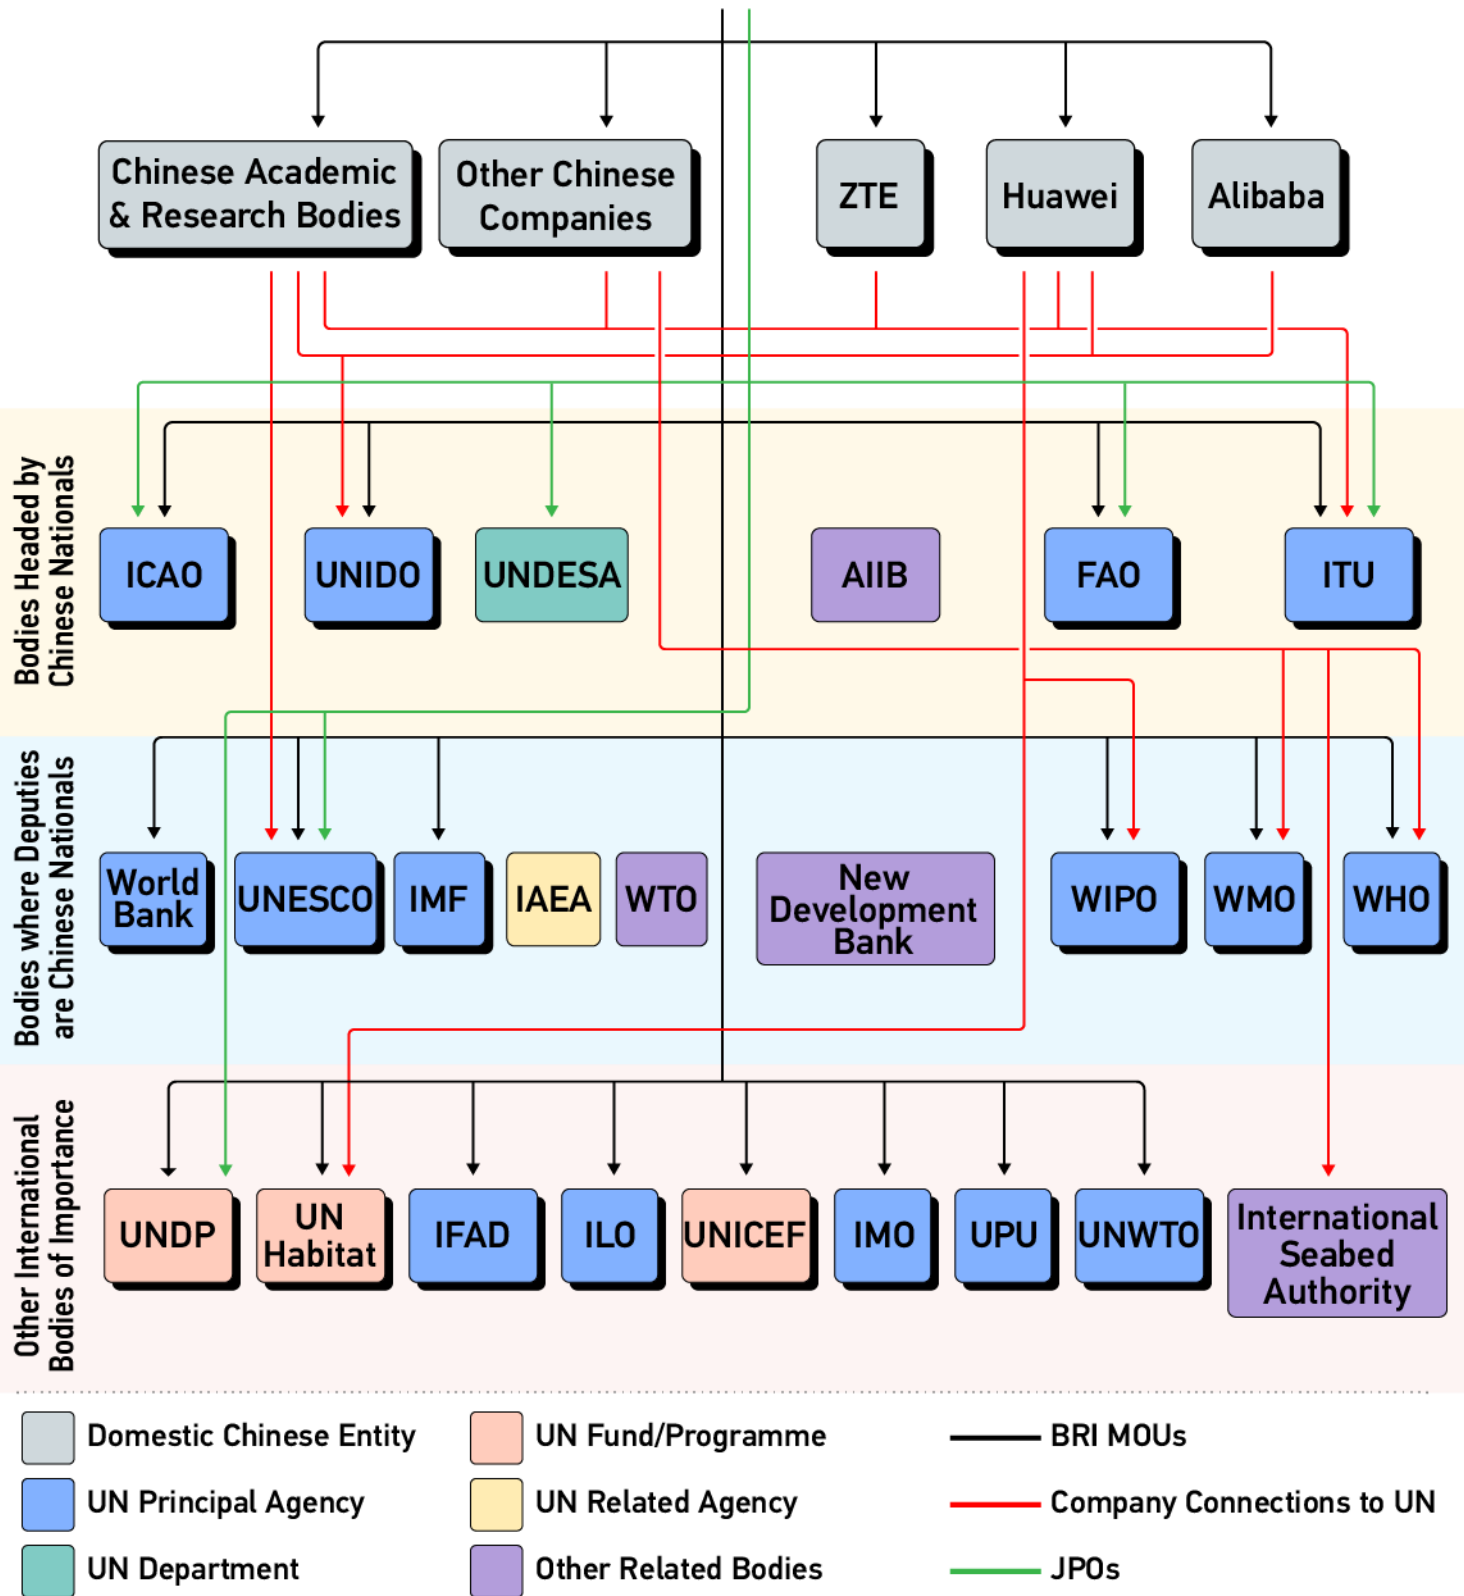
Chinese Academic & Research Bodies

Other Chinese Companies

ZTE

Huawei

Alibaba

Bodies Headed by Chinese Nationals

ICAO

UNIDO

UNDESA

AIIB

FAO

ITU

Bodies where Deputies are Chinese Nationals

World Bank

UNESCO

IMF

IAEA

WTO

New Development Bank

WIPO

WMO

WHO

Other International Bodies of Importance

UNDP

UN Habitat

IFAD

ILO

UNICEF

IMO

UPU

UNWTO

International Seabed Authority

Domestic Chinese Entity

UN Principal Agency

UN Department

UN Fund/Programme

UN Related Agency

Other Related Bodies

BRI MOUs

Company Connections to UN

JPOs